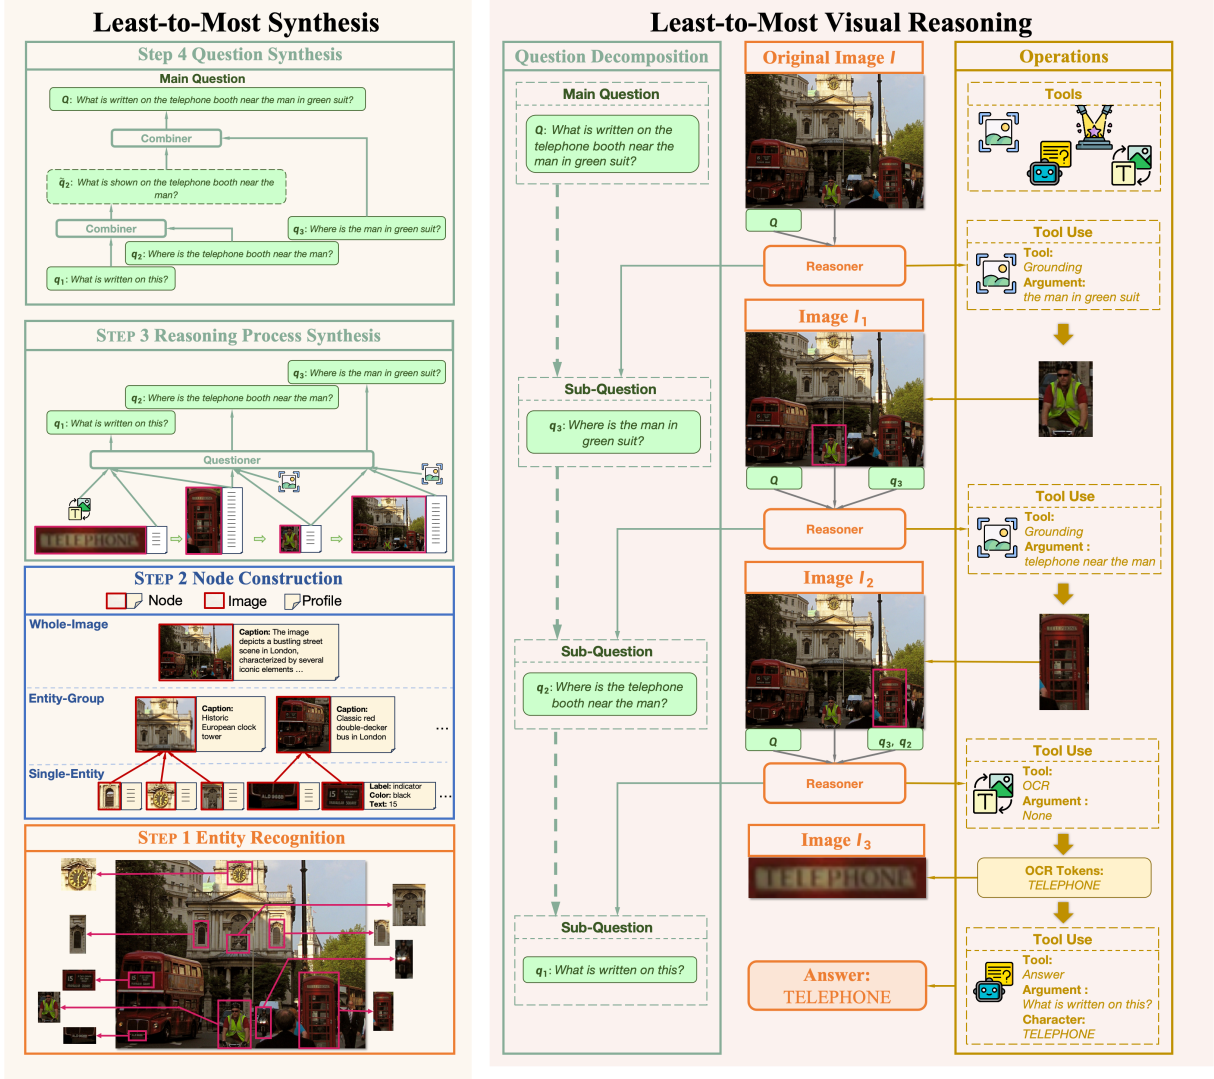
Least-to-Most Synthesis

Step 4 Question Synthesis

Main Question

Q: What is written on the telephone booth near the man in green suit?

Combiner

$\tilde{q}_2$: What is shown on the telephone booth near the man?

Combiner

$q_3$: Where is the man in green suit?

$q_2$: Where is the telephone booth near the man?

$q_1$: What is written on this?

STEP 3 Reasoning Process Synthesis

$q_3$: Where is the man in green suit?

$q_2$: Where is the telephone booth near the man?

$q_1$: What is written on this?

Questioner

STEP 2 Node Construction

Node Image Profile

Whole-Image

Caption: The image depicts a bustling street scene in London, characterized by several iconic elements ...

Entity-Group

Caption: Historic European clock tower

Caption: Classic red double-decker bus in London

...

Single-Entity

Label: indicator
Color: black
Text: 15

...

STEP 1 Entity Recognition

Least-to-Most Visual Reasoning

Question Decomposition

Main Question

Q: What is written on the telephone booth near the man in green suit?

Sub-Question

$q_3$: Where is the man in green suit?

Sub-Question

$q_2$: Where is the telephone booth near the man?

Sub-Question

$q_1$: What is written on this?

Original Image $I$

Q

Reasoner

Image $I_1$

Q

$q_3$

Reasoner

Image $I_2$

Q

$q_3$, $q_2$

Reasoner

Image $I_3$

Answer:
TELEPHONE

Operations

Tools

Tool Use
Tool:
Grounding
Argument:
the man in green suit

Tool Use
Tool:
Grounding
Argument :
telephone near the man

Tool Use
Tool:
OCR
Argument :
None

OCR Tokens:
TELEPHONE

Tool Use
Tool:
Answer
Argument :
What is written on this?
Character:
TELEPHONE